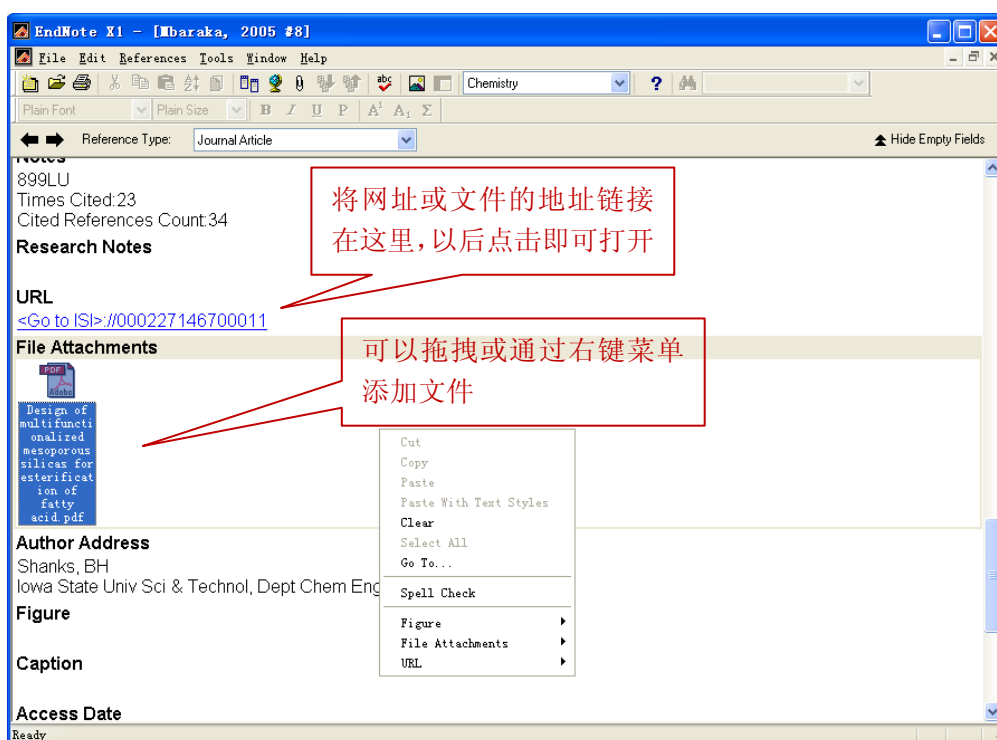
EndNote X1 - [Mbaraka, 2005 #8]

File Edit References Tools Window Help

Chemistry

Plain Font Plain Size B I U P A¹ A₁ Σ

Reference Type: Journal Article

Hide Empty Fields

Notes
899LU
Times Cited:23
Cited References Count:34

Research Notes

将网址或文件的地址链接在这里,以后点击即可打开

URL
<Go to ISI>://000227146700011

File Attachments

可以拖拽或通过右键菜单添加文件

PDF

Design of multifunctionalized mesoporous silicas for esterification of fatty acid.pdf

Cut
Copy
Paste
Paste With Text Styles
Clear
Select All
Go To...
Spell Check
Figure
File Attachments
URL

Author Address
Shanks, BH
Iowa State Univ Sci & Technol, Dept Chem Eng

Figure

Caption

Access Date

Ready